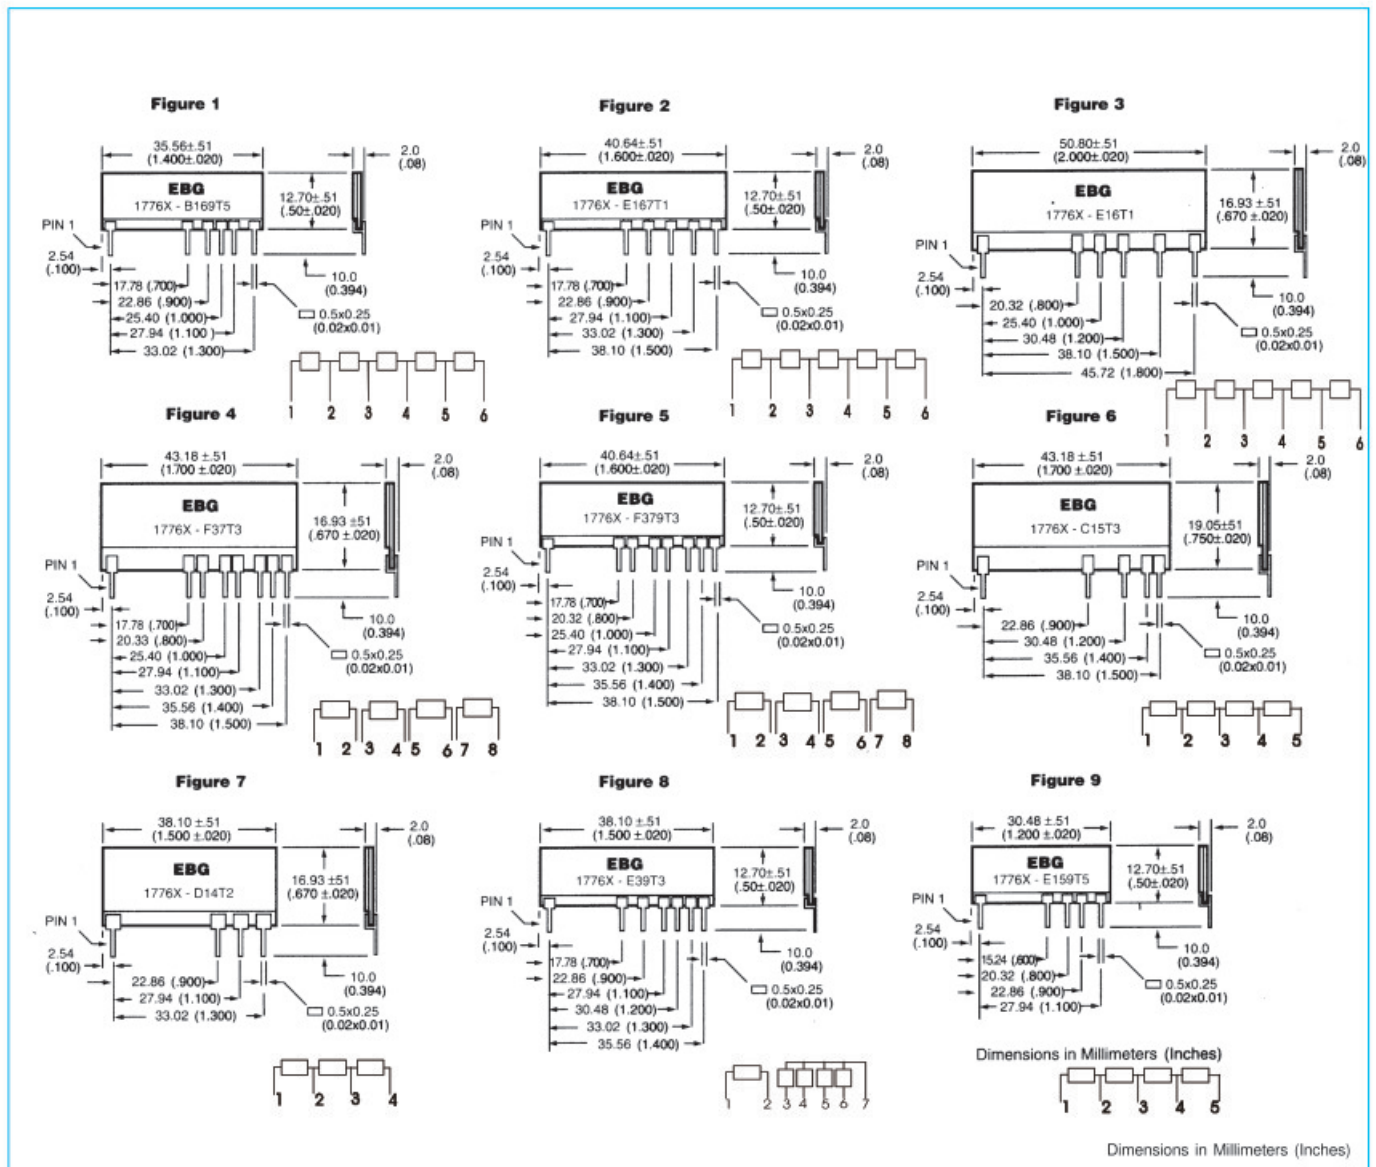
Figure 1

35.56±.51 (1.400±.020)
2.0 (.08)
EBG
1776X - B169T5
12.70±.51 (.50±.020)
PIN 1
2.54 (.100)
10.0 (0.394)
17.78 (.700)
22.86 (.900)
25.40 (1.000)
27.94 (1.100)
0.5x0.25 (0.02x0.01)
33.02 (1.300)
1 2 3 4 5 6

Figure 2

40.64±.51 (1.600±.020)
2.0 (.08)
EBG
1776X - E167T1
12.70±.51 (.50±.020)
PIN 1
2.54 (.100)
10.0 (0.394)
17.78 (.700)
22.86 (.900)
27.94 (1.100)
0.5x0.25 (0.02x0.01)
33.02 (1.300)
38.10 (1.500)
1 2 3 4 5 6

Figure 3

50.80±.51 (2.000±.020)
2.0 (.08)
EBG
1776X - E16T1
16.93 ±.51 (.670 ±.020)
PIN 1
2.54 (.100)
20.32 (.800)
10.0 (0.394)
25.40 (1.000)
30.48 (1.200)
0.5x0.25 (0.02x0.01)
38.10 (1.500)
45.72 (1.800)
1 2 3 4 5 6

Figure 4

43.18 ±.51 (1.700 ±.020)
2.0 (.08)
EBG
1776X - F37T3
16.93 ±51 (.670 ±.020)
PIN 1
2.54 (.100)
17.78 (.700)
10.0 (0.394)
20.33 (.800)
25.40 (1.000)
0.5x0.25 (0.02x0.01)
27.94 (1.100)
33.02 (1.300)
35.56 (1.400)
38.10 (1.500)
1 2 3 4 5 6 7 8

Figure 5

40.64±.51 (1.600±.020)
2.0 (.08)
EBG
1776X - F379T3
12.70±.51 (.50±.020)
PIN 1
2.54 (.100)
10.0 (0.394)
17.78 (.700)
20.32 (.800)
25.40 (1.000)
0.5x0.25 (0.02x0.01)
27.94 (1.100)
33.02 (1.300)
35.56 (1.400)
38.10 (1.500)
1 2 3 4 5 6 7 8

Figure 6

43.18 ±.51 (1.700 ±.020)
2.0 (.08)
EBG
1776X - C15T3
19.05±51 (.750±.020)
PIN 1
2.54 (.100)
10.0 (0.394)
22.86 (.900)
30.48 (1.200)
0.5x0.25 (0.02x0.01)
35.56 (1.400)
38.10 (1.500)
1 2 3 4 5

Figure 7

38.10 ±.51 (1.500 ±.020)
2.0 (.08)
EBG
1776X - D14T2
16.93 ±51 (.670 ±.020)
PIN 1
2.54 (.100)
10.0 (0.394)
22.86 (.900)
27.94 (1.100)
0.5x0.25 (0.02x0.01)
33.02 (1.300)
1 2 3 4

Figure 8

38.10 ±.51 (1.500 ±.020)
2.0 (.08)
EBG
1776X - E39T3
12.70±.51 (.50±.020)
PIN 1
2.54 (.100)
10.0 (0.394)
17.78 (.700)
22.86 (.900)
27.94 (1.100)
0.5x0.25 (0.02x0.01)
30.48 (1.200)
33.02 (1.300)
35.56 (1.400)
1 2 3 4 5 6 7

Figure 9

30.48 ±.51 (1.200 ±.020)
2.0 (.08)
EBG
1776X - E159T5
12.70±.51 (.50±.020)
PIN 1
2.54 (.100)
10.0 (0.394)
15.24 (.600)
20.32 (.800)
0.5x0.25 (0.02x0.01)
22.86 (.900)
27.94 (1.100)
Dimensions in Millimeters (Inches)
1 2 3 4 5

Dimensions in Millimeters (Inches)